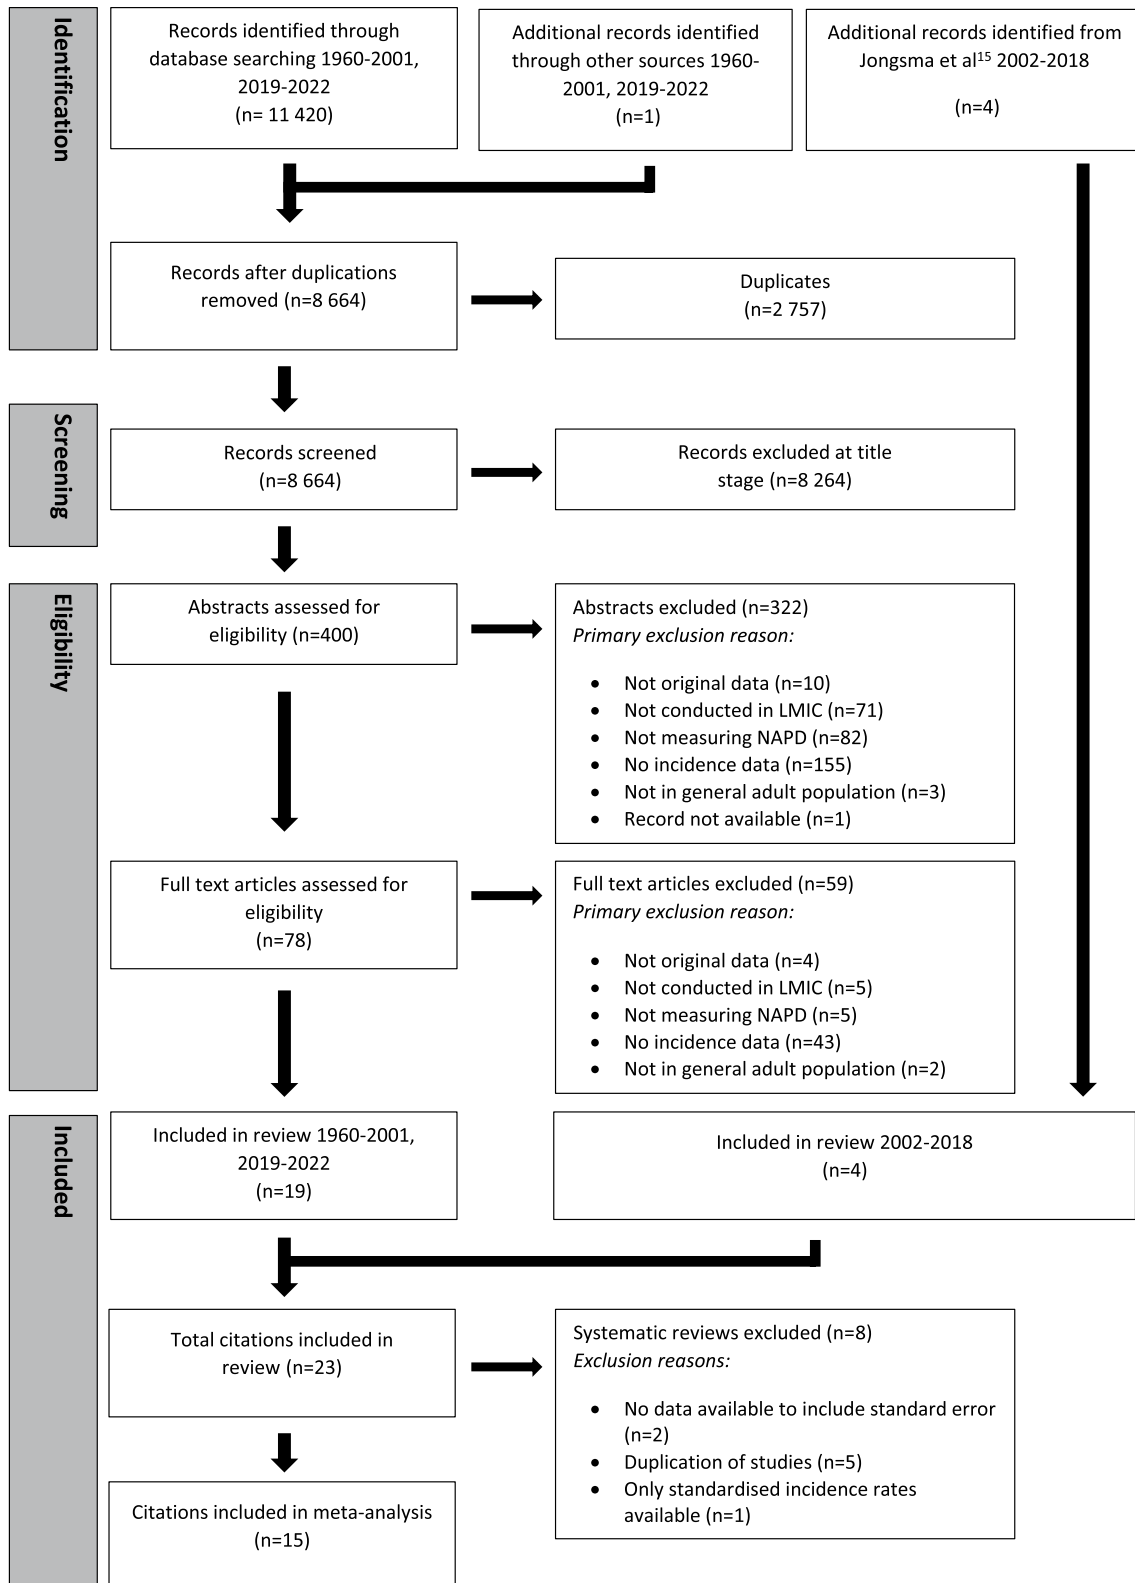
Identification

Records identified through database searching 1960-2001, 2019-2022
(n= 11 420)

Additional records identified through other sources 1960-2001, 2019-2022
(n=1)

Additional records identified from Jongsma et al$^{15}$ 2002-2018
(n=4)

Records after duplications removed (n=8 664)

Duplicates
(n=2 757)

Screening

Records screened
(n=8 664)

Records excluded at title stage (n=8 264)

Eligibility

Abstracts assessed for eligibility (n=400)

Abstracts excluded (n=322)
*Primary exclusion reason:*

- Not original data (n=10)
- Not conducted in LMIC (n=71)
- Not measuring NAPD (n=82)
- No incidence data (n=155)
- Not in general adult population (n=3)
- Record not available (n=1)

Full text articles assessed for eligibility
(n=78)

Full text articles excluded (n=59)
*Primary exclusion reason:*

- Not original data (n=4)
- Not conducted in LMIC (n=5)
- Not measuring NAPD (n=5)
- No incidence data (n=43)
- Not in general adult population (n=2)

Included

Included in review 1960-2001, 2019-2022
(n=19)

Included in review 2002-2018
(n=4)

Total citations included in review (n=23)

Systematic reviews excluded (n=8)
*Exclusion reasons:*

- No data available to include standard error (n=2)
- Duplication of studies (n=5)
- Only standardised incidence rates available (n=1)

Citations included in meta-analysis
(n=15)